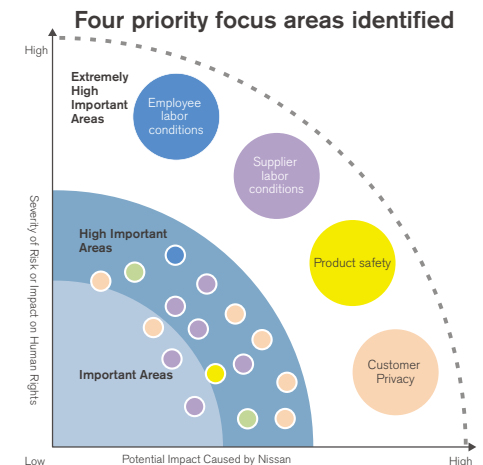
Four priority focus areas identified

High

Extremely High Important Areas

Employee labor conditions

Supplier labor conditions

High Important Areas

Product safety

Important Areas

Customer Privacy

Severity of Risk or Impact on Human Rights

Low

Potential Impact Caused by Nissan

High